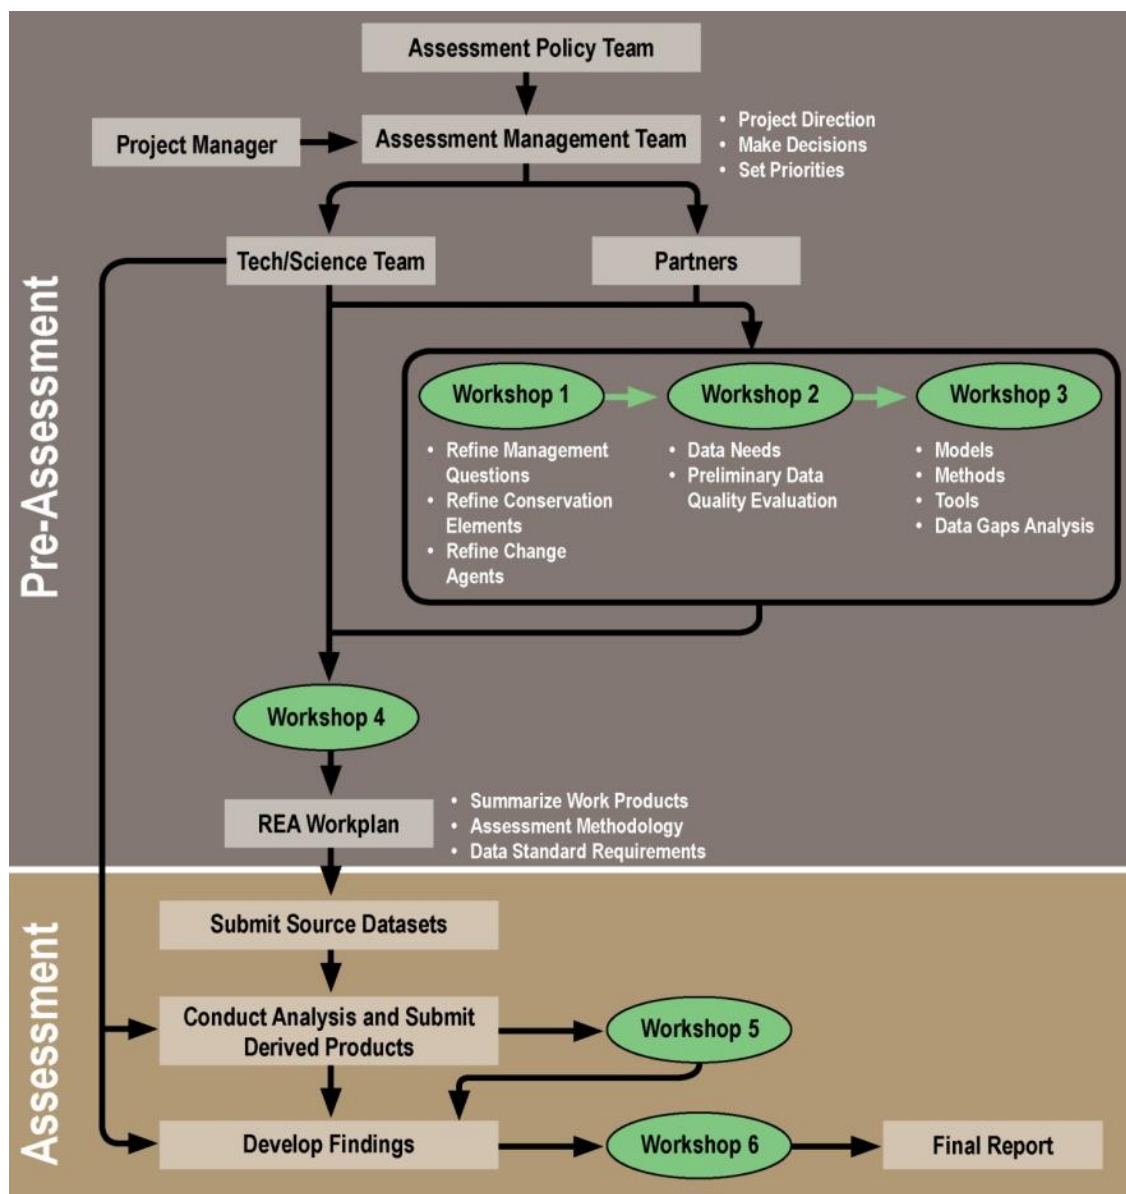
Pre-Assessment

Assessment Policy Team

Project Manager

Assessment Management Team

• Project Direction
• Make Decisions
• Set Priorities

Tech/Science Team

Partners

Workshop 1

• Refine Management Questions
• Refine Conservation Elements
• Refine Change Agents

Workshop 2

• Data Needs
• Preliminary Data Quality Evaluation

Workshop 3

• Models
• Methods
• Tools
• Data Gaps Analysis

Workshop 4

REA Workplan

• Summarize Work Products
• Assessment Methodology
• Data Standard Requirements

Assessment

Submit Source Datasets

Conduct Analysis and Submit Derived Products

Workshop 5

Develop Findings

Workshop 6

Final Report